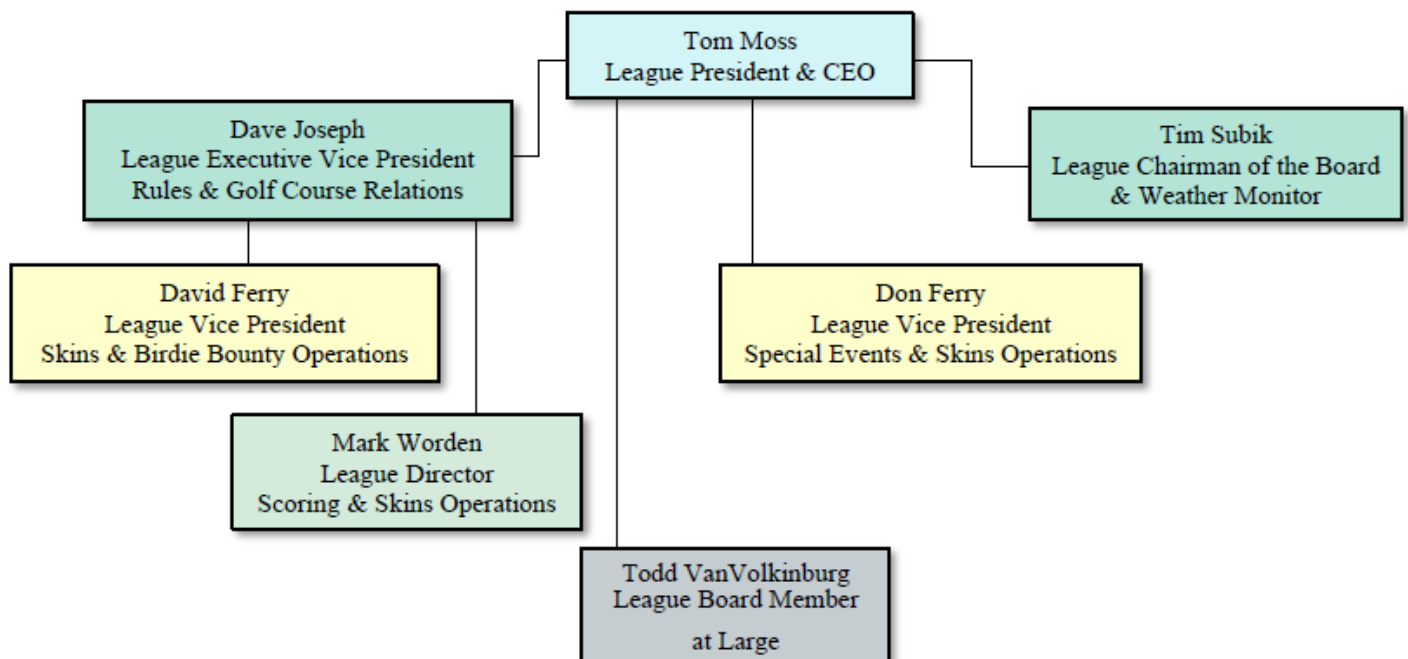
Tom Moss
League President & CEO

Dave Joseph
League Executive Vice President
Rules & Golf Course Relations

Tim Subik
League Chairman of the Board
& Weather Monitor

David Ferry
League Vice President
Skins & Birdie Bounty Operations

Don Ferry
League Vice President
Special Events & Skins Operations

Mark Worden
League Director
Scoring & Skins Operations

Todd VanVolkinburg
League Board Member
at Large